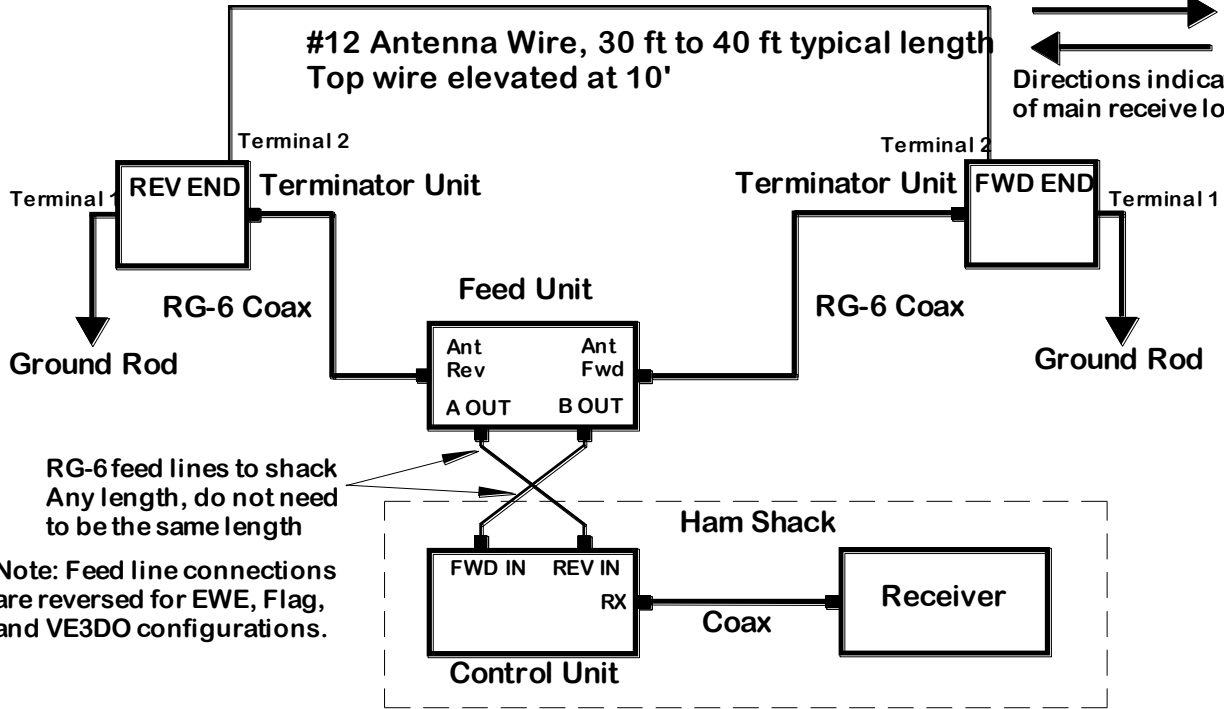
#12 Antenna Wire, 30 ft to 40 ft typical length
Top wire elevated at 10'

Directions indica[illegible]
of main receive lo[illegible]

Terminal 2
Terminal 1
REV END
Terminator Unit

Terminal 2
Terminator Unit
FWD END
Terminal 1

RG-6 Coax
Feed Unit
RG-6 Coax

Ground Rod
Ant Rev
Ant Fwd
Ground Rod
A OUT
B OUT

RG-6 feed lines to shack
Any length, do not need to be the same length

Note: Feed line connections are reversed for EWE, Flag, and VE3DO configurations.

Ham Shack
FWD IN
REV IN
RX
Coax
Receiver
Control Unit